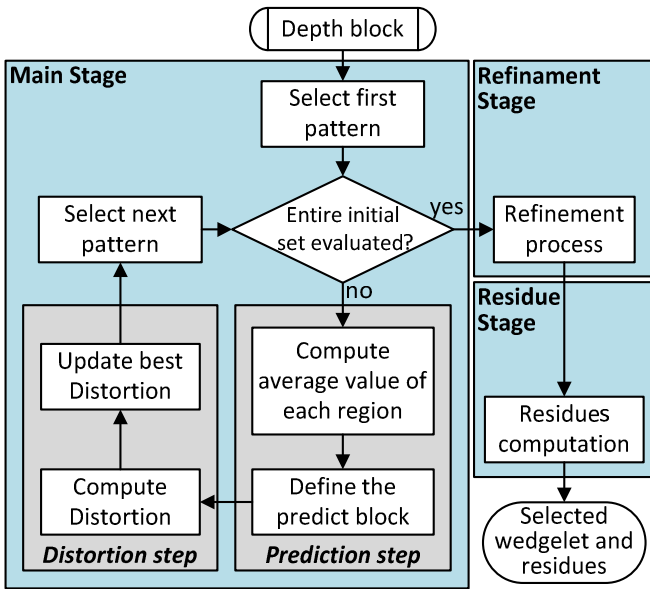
Depth block

Main Stage

Select first pattern

Select next pattern

Entire initial set evaluated?

yes

no

Refinement Stage

Refinement process

Residue Stage

Update best Distortion

Compute average value of each region

Compute Distortion

Define the predict block

Distortion step

Prediction step

Residues computation

Selected wedgelet and residues